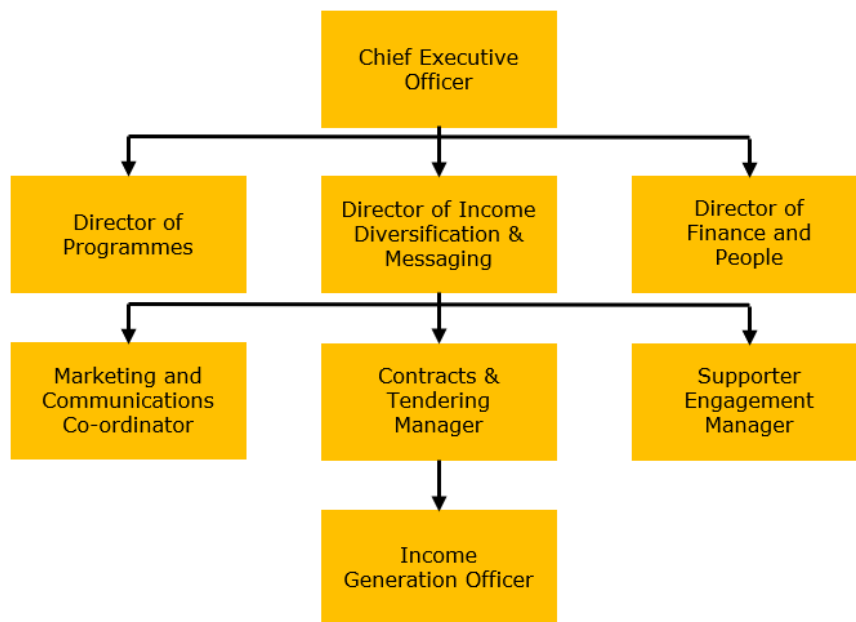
Chief Executive Officer

Director of Programmes

Director of Income Diversification & Messaging

Director of Finance and People

Marketing and Communications Co-ordinator

Contracts & Tendering Manager

Supporter Engagement Manager

Income Generation Officer